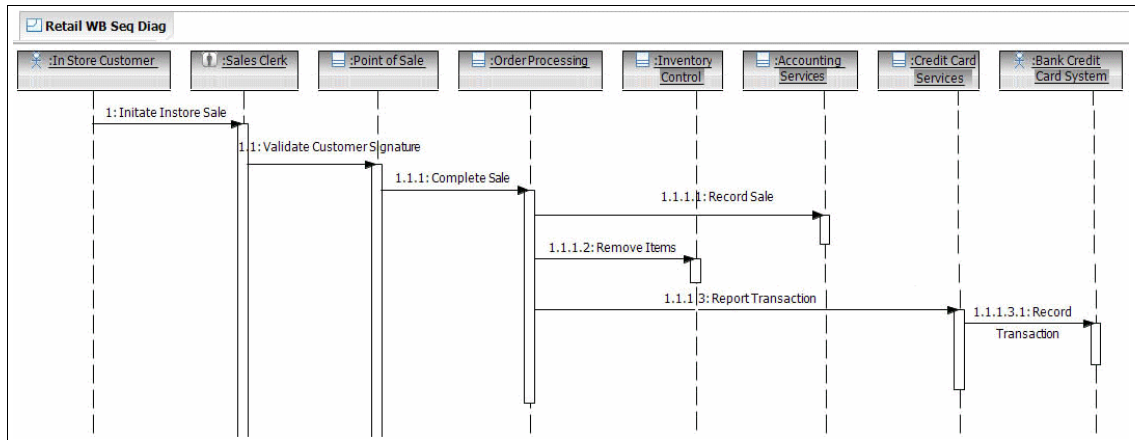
Retail WB Seq Diag

:In Store Customer

:Sales Clerk

:Point of Sale

:Order Processing

:Inventory Control

:Accounting Services

:Credit Card Services

:Bank Credit Card System

1: Initate Instore Sale

1.1: Validate Customer Signature

1.1.1: Complete Sale

1.1.1.1: Record Sale

1.1.1.2: Remove Items

1.1.1.3: Report Transaction

1.1.1.3.1: Record Transaction